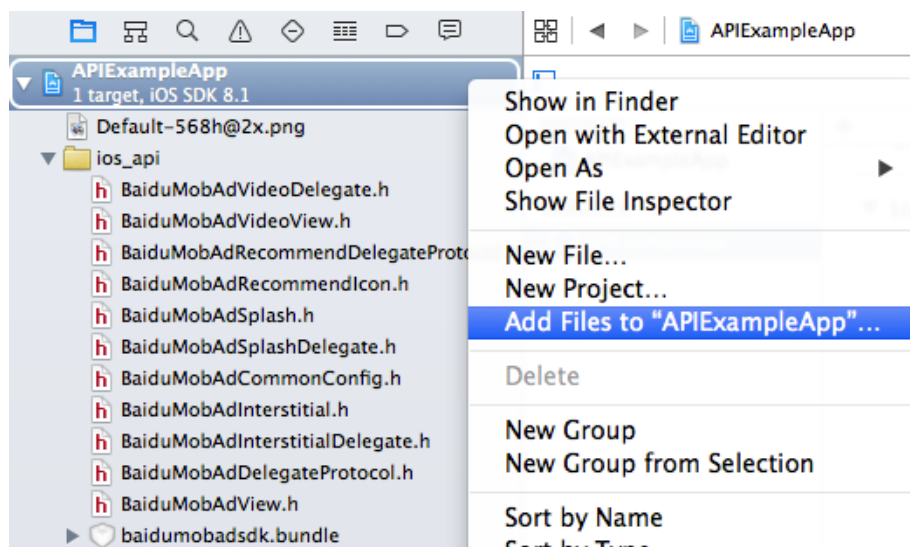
APIExampleApp

APIExampleApp
1 target, iOS SDK 8.1
Default-568h@2x.png
ios_api
BaiduMobAdVideoDelegate.h
BaiduMobAdVideoView.h
BaiduMobAdRecommendDelegateProto
BaiduMobAdRecommendIcon.h
BaiduMobAdSplash.h
BaiduMobAdSplashDelegate.h
BaiduMobAdCommonConfig.h
BaiduMobAdInterstitial.h
BaiduMobAdInterstitialDelegate.h
BaiduMobAdDelegateProtocol.h
BaiduMobAdView.h
baidumobadsdk.bundle

Show in Finder
Open with External Editor
Open As
Show File Inspector

New File...
New Project...
Add Files to “APIExampleApp”...

Delete

New Group
New Group from Selection

Sort by Name
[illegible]